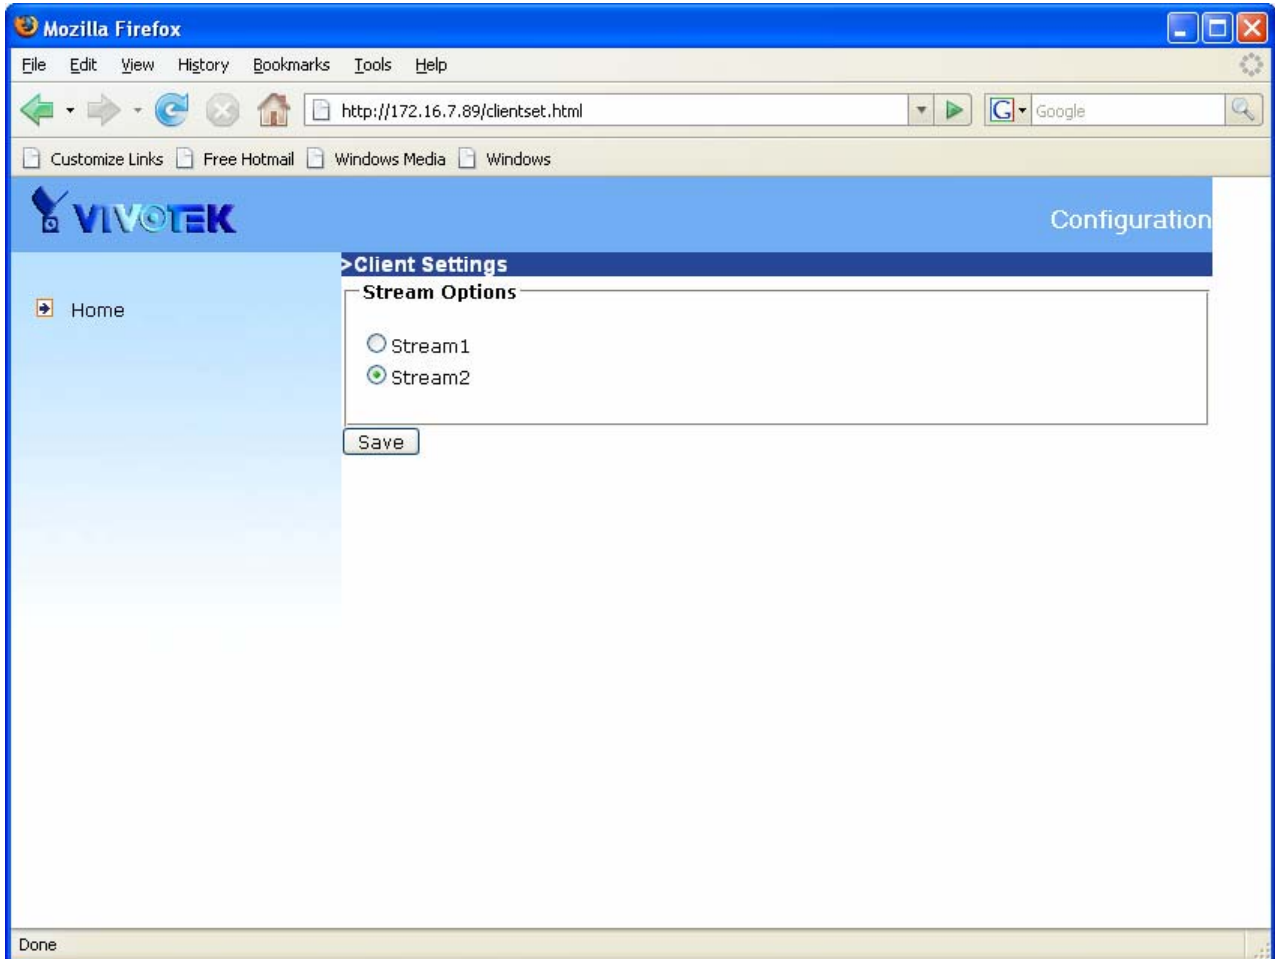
Mozilla Firefox

File Edit View History Bookmarks Tools Help

http://172.16.7.89/clientset.html

Google

Customize Links Free Hotmail Windows Media Windows

VIVOTEK

Configuration

Home

>Client Settings

Stream Options

Stream1

Stream2

Save

Done